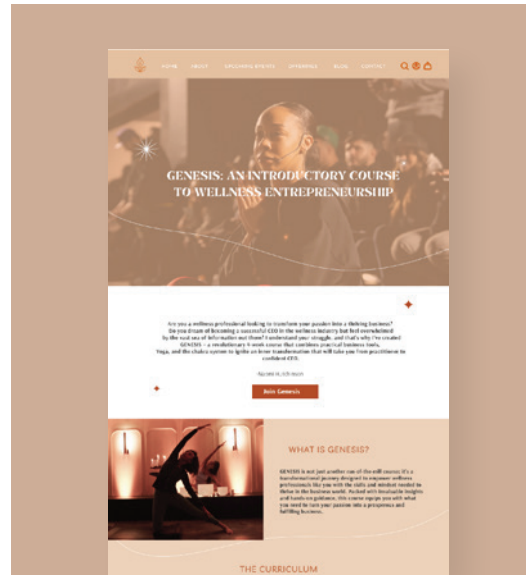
HOME ABOUT UPCOMING EVENTS OFFERINGS BLOG CONTACT

GENESIS: AN INTRODUCTORY COURSE TO WELLNESS ENTREPRENEURSHIP

Are you a wellness professional looking to transform your passion into a thriving business? Do you dream of becoming a successful CEO in the wellness industry but feel overwhelmed by the vast sea of information out there? I understand your struggle, and that's why I've created GENESIS – a revolutionary 9-week course that combines practical business tools, Yoga, and the chakra system to ignite an inner transformation that will take you from practitioner to confident CEO.

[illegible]

Join Genesis

WHAT IS GENESIS?

GENESIS is not just another run-of-the-mill course; it's a transformational journey designed to empower wellness professionals like you with the skills and mindset needed to thrive in the business world. Packed with invaluable insights and hands-on guidance, this course equips you with what you need to turn your passion into a prosperous and fulfilling business.

THE CURRICULUM